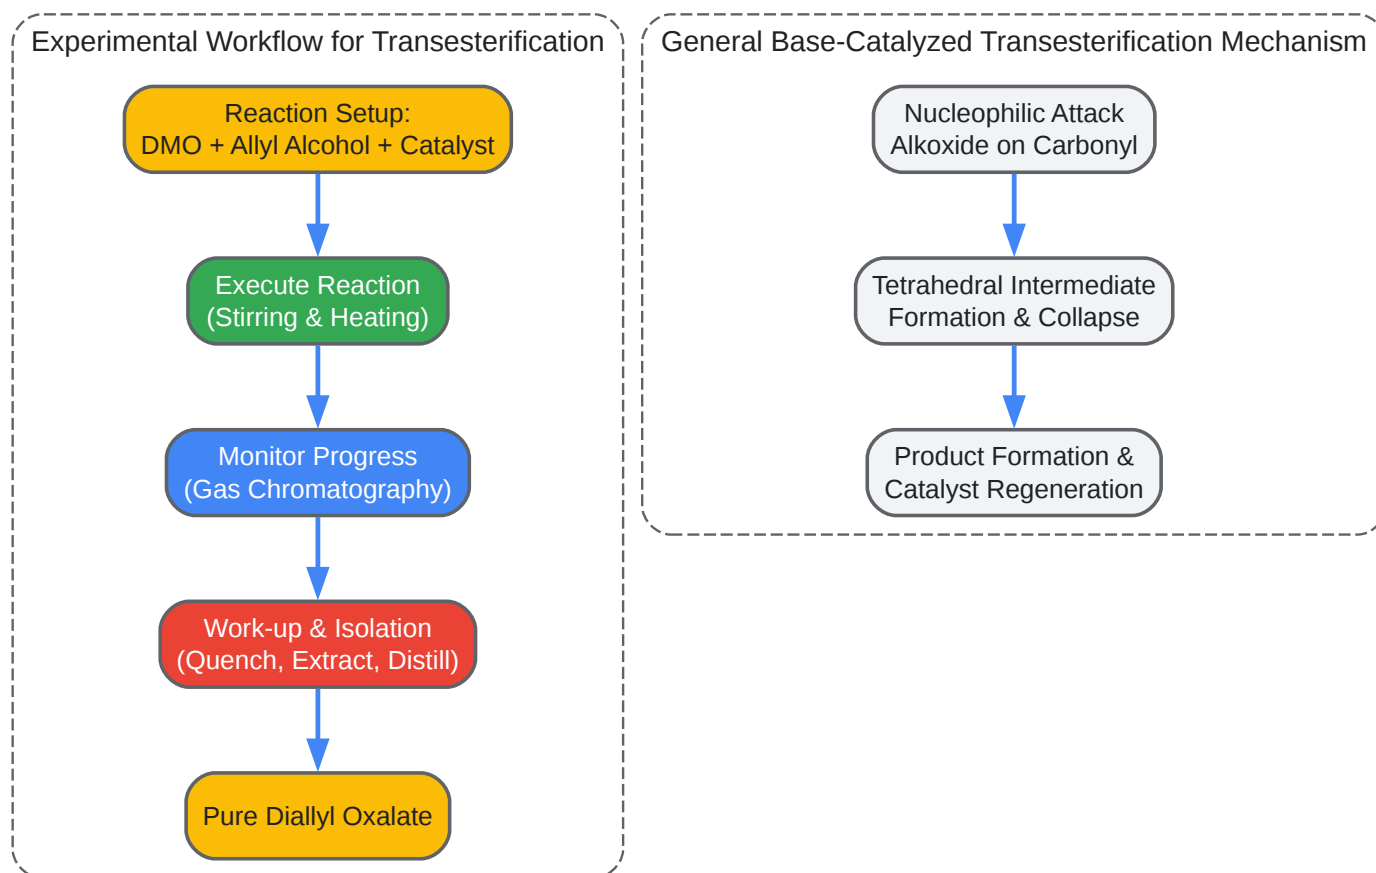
Experimental Workflow for Transesterification

Reaction Setup:
DMO + Allyl Alcohol + Catalyst

Execute Reaction
(Stirring & Heating)

Monitor Progress
(Gas Chromatography)

Work-up & Isolation
(Quench, Extract, Distill)

Pure Diallyl Oxalate

General Base-Catalyzed Transesterification Mechanism

Nucleophilic Attack
Alkoxide on Carbonyl

Tetrahedral Intermediate
Formation & Collapse

Product Formation &
Catalyst Regeneration